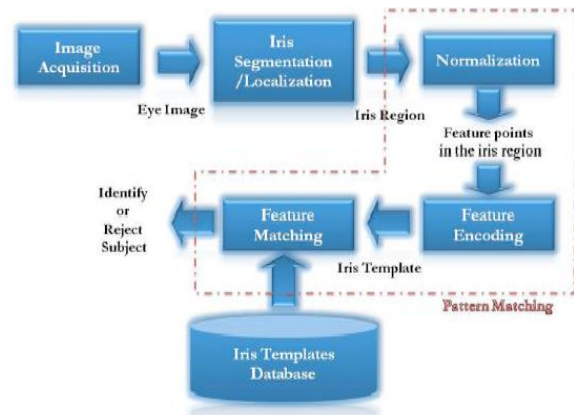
Image Acquisition

Eye Image

Iris Segmentation /Localization

Iris Region

Normalization

Feature points in the iris region

Feature Encoding

Iris Template

Feature Matching

Identify or Reject Subject

Pattern Matching

Iris Templates Database